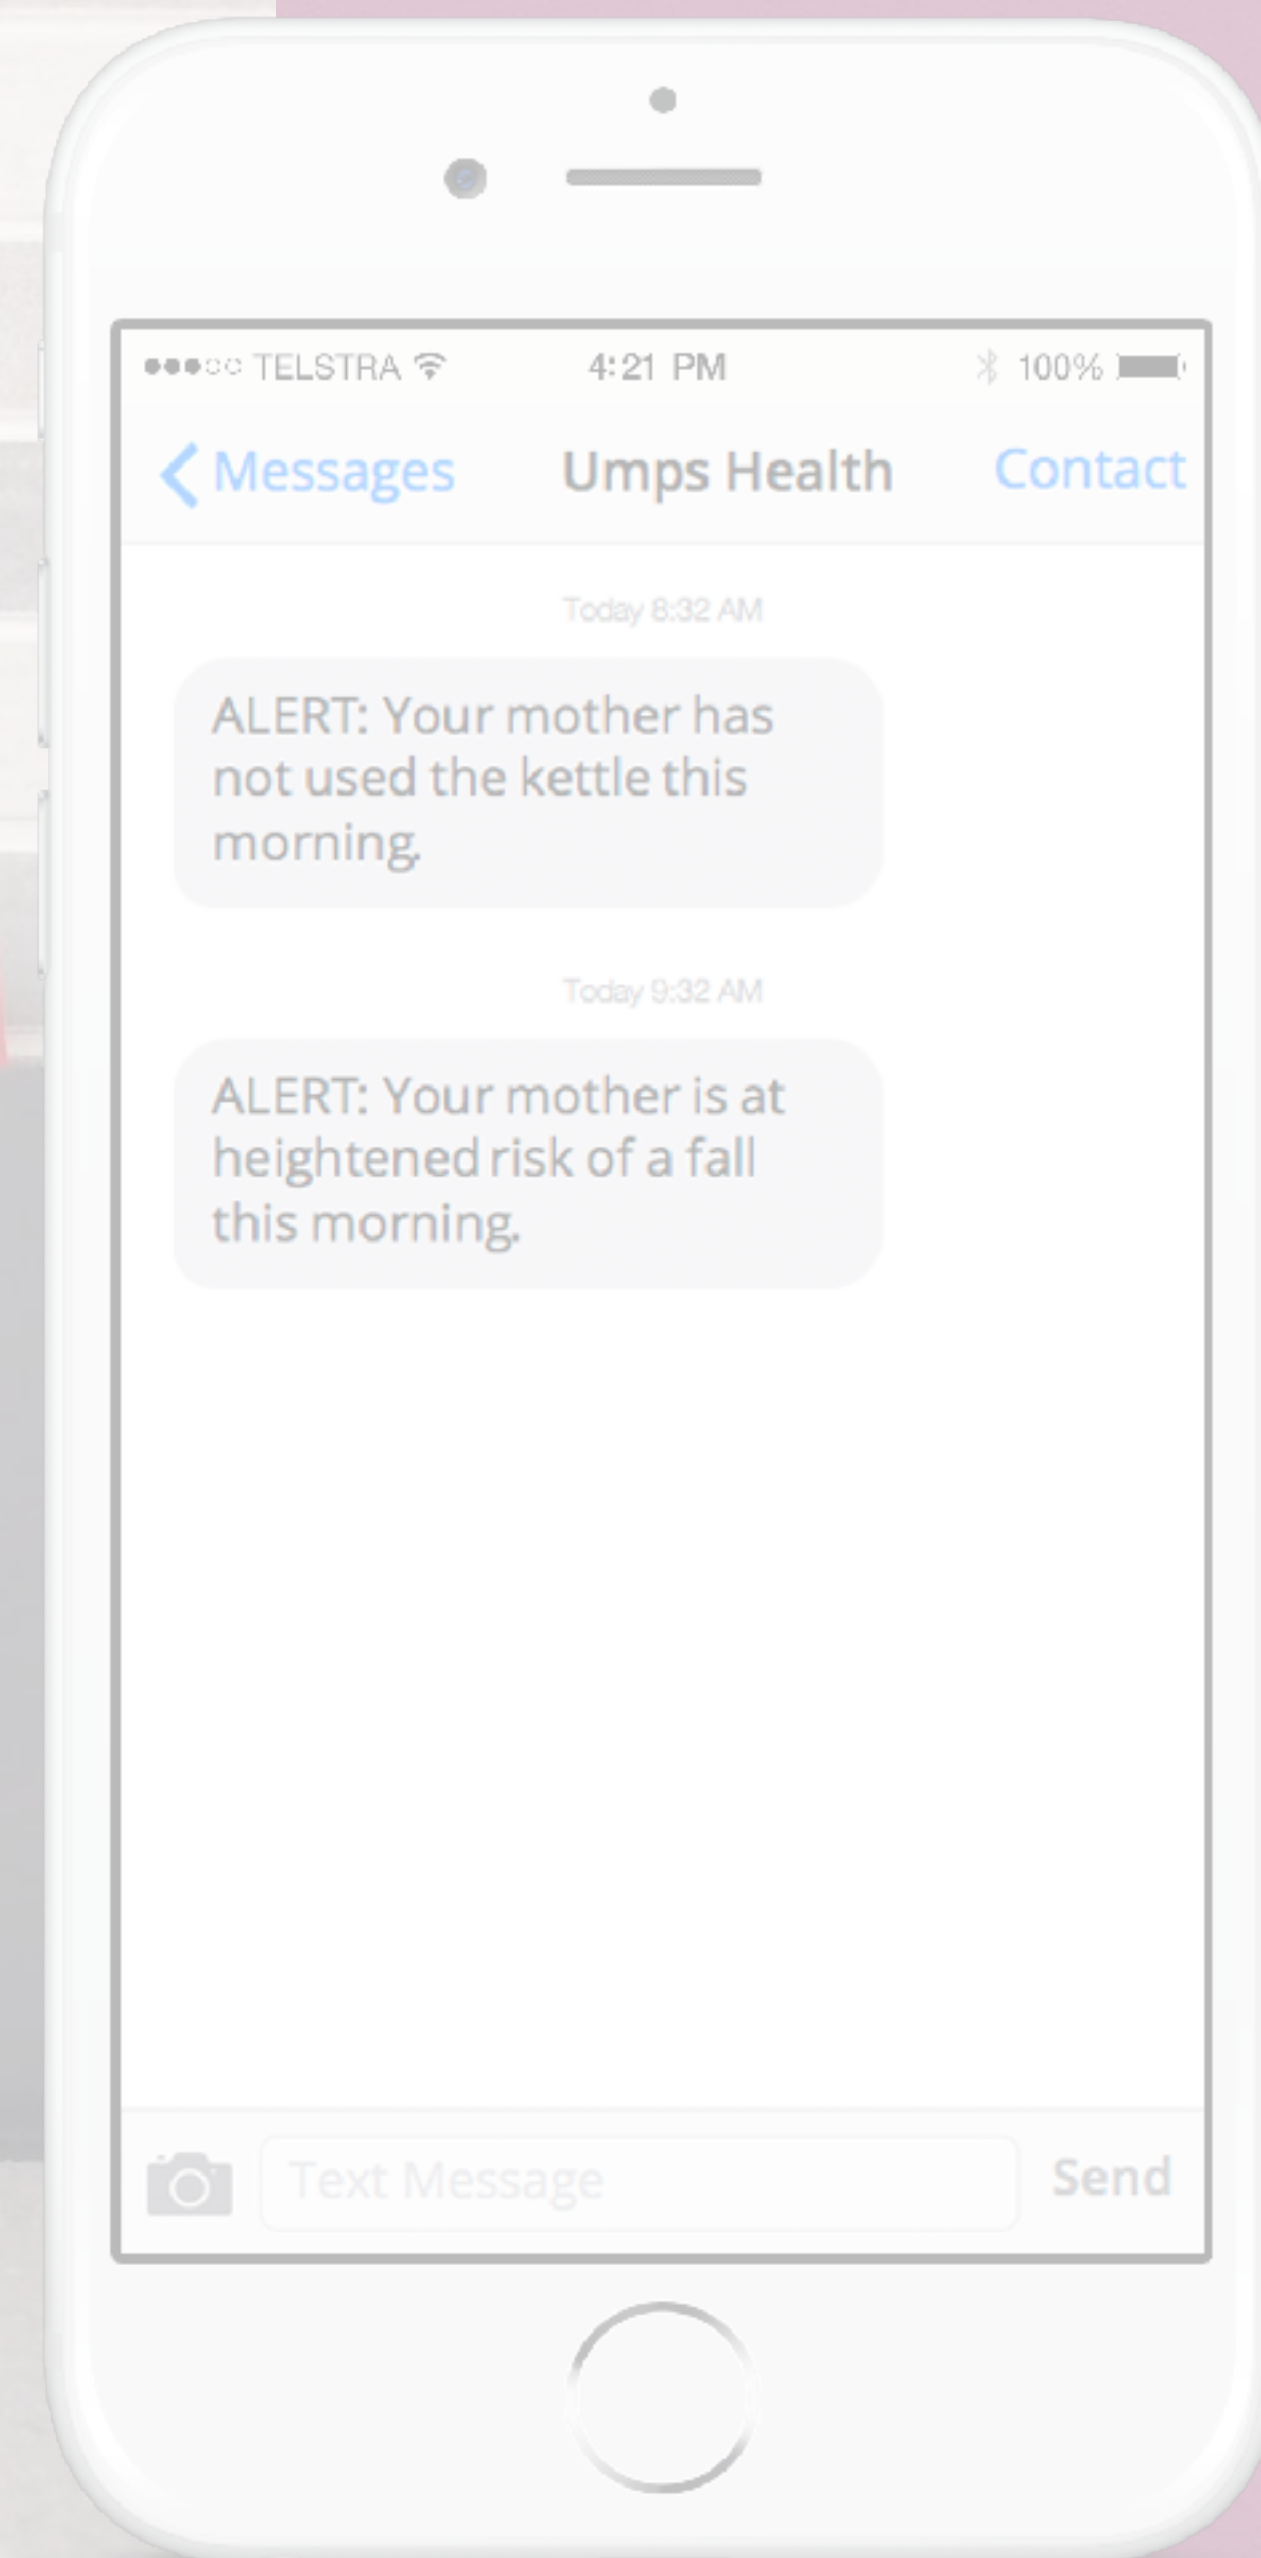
●●●○○ TELSTRA 4:21 PM 100%

< Messages Umps Health Contact

Today 8:32 AM

ALERT: Your mother has not used the kettle this morning.

Today 9:32 AM

ALERT: Your mother is at heightened risk of a fall this morning.

Text Message Send